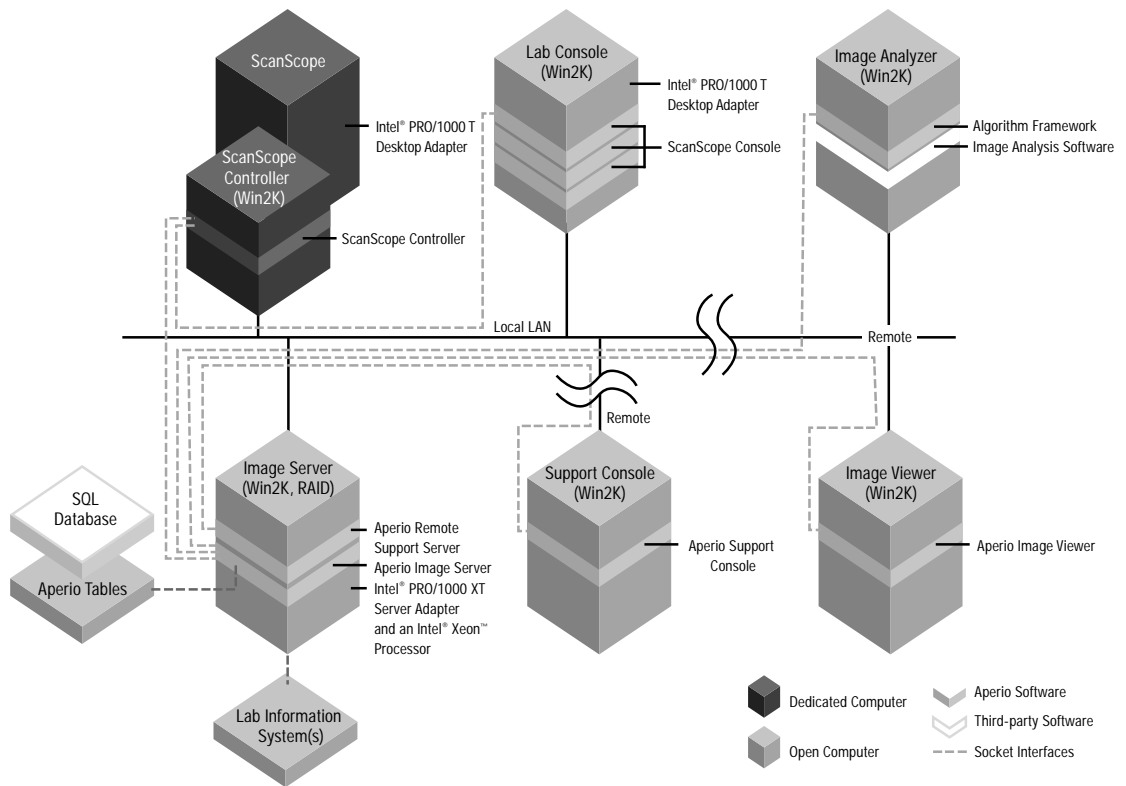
ScanScope

Intel® PRO/1000 T Desktop Adapter

ScanScope Controller (Win2K)

ScanScope Controller

Lab Console (Win2K)

Intel® PRO/1000 T Desktop Adapter

ScanScope Console

Image Analyzer (Win2K)

Algorithm Framework

Image Analysis Software

Local LAN

Remote

Remote

SQL Database

Aperio Tables

Image Server (Win2K, RAID)

Aperio Remote Support Server

Aperio Image Server

Intel® PRO/1000 XT Server Adapter and an Intel® Xeon™ Processor

Support Console (Win2K)

Aperio Support Console

Image Viewer (Win2K)

Aperio Image Viewer

Lab Information System(s)

Dedicated Computer

Open Computer

Aperio Software

Third-party Software

Socket Interfaces